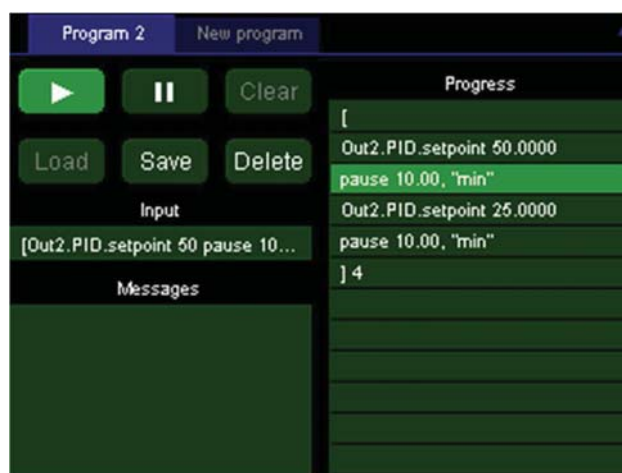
Program 2
New program

Clear

Load
Save
Delete

Input
[Out2.PID.setpoint 50 pause 10...

Messages

Progress
[
Out2.PID.setpoint 50.0000
pause 10.00, "min"
Out2.PID.setpoint 25.0000
pause 10.00, "min"
] 4